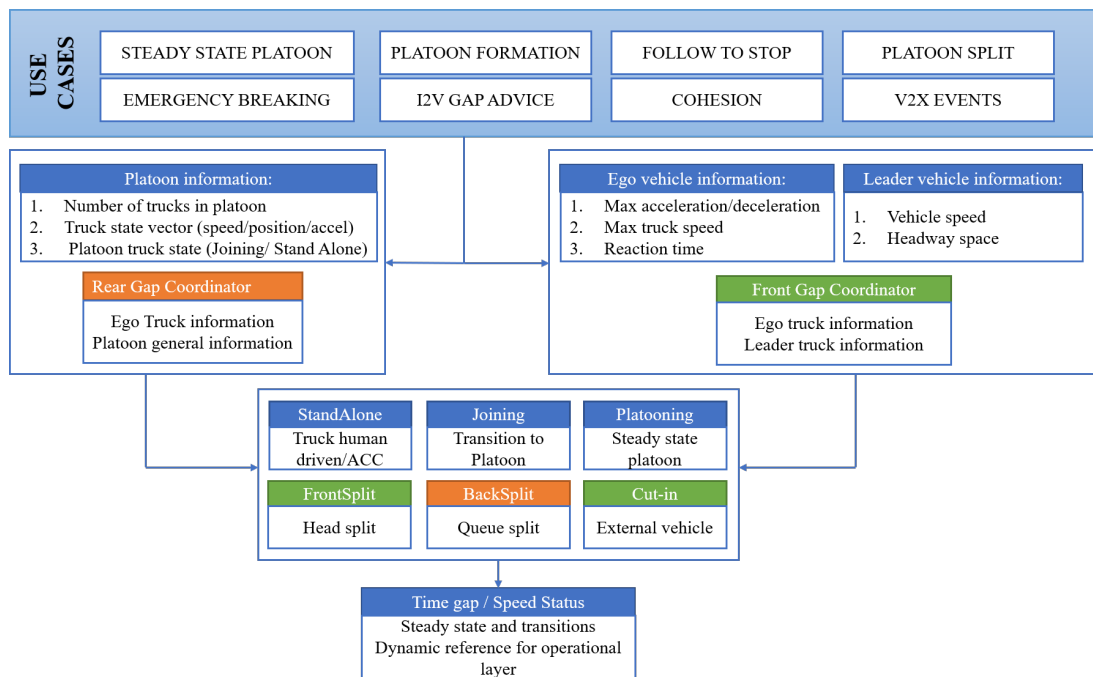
USE CASES

STEADY STATE PLATOON
PLATOON FORMATION
FOLLOW TO STOP
PLATOON SPLIT
EMERGENCY BREAKING
I2V GAP ADVICE
COHESION
V2X EVENTS

Platoon information:
1. Number of trucks in platoon
2. Truck state vector (speed/position/accel)
3. Platoon truck state (Joining/ Stand Alone)

Rear Gap Coordinator
Ego Truck information
Platoon general information

Ego vehicle information:
1. Max acceleration/deceleration
2. Max truck speed
3. Reaction time

Leader vehicle information:
1. Vehicle speed
2. Headway space

Front Gap Coordinator
Ego truck information
Leader truck information

StandAlone
Truck human driven/ACC

Joining
Transition to Platoon

Platooning
Steady state platoon

FrontSplit
Head split

BackSplit
Queue split

Cut-in
External vehicle

Time gap / Speed Status
Steady state and transitions
Dynamic reference for operational layer